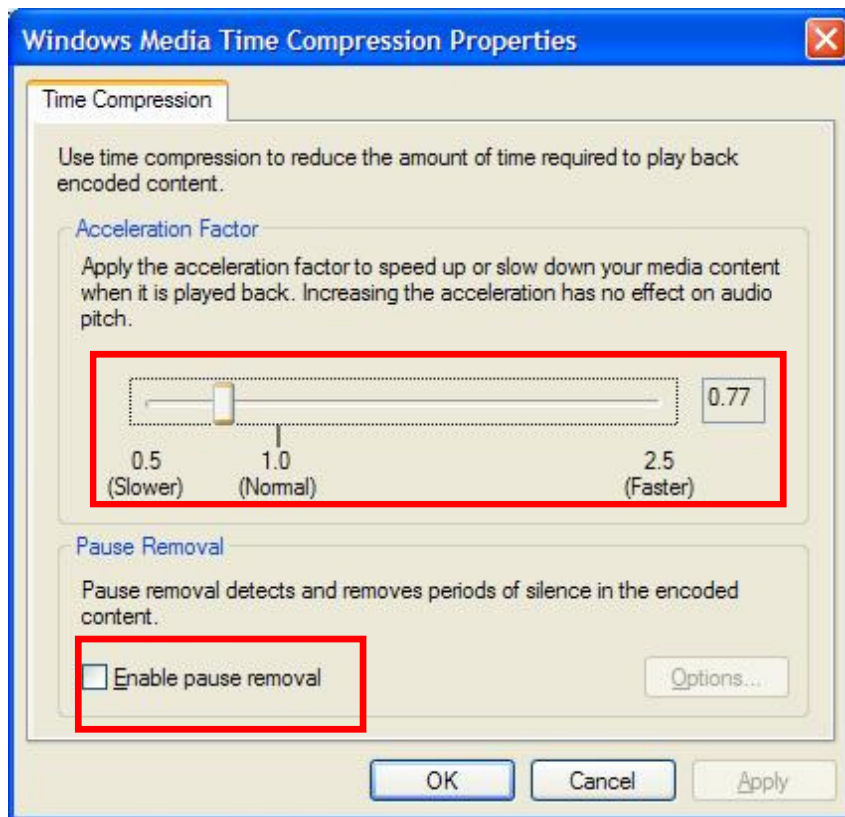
Windows Media Time Compression Properties

Time Compression

Use time compression to reduce the amount of time required to play back encoded content.

Acceleration Factor

Apply the acceleration factor to speed up or slow down your media content when it is played back. Increasing the acceleration has no effect on audio pitch.

0.77

0.5 (Slower)

1.0 (Normal)

2.5 (Faster)

Pause Removal

Pause removal detects and removes periods of silence in the encoded content.

Enable pause removal

Options...

OK

Cancel

Apply